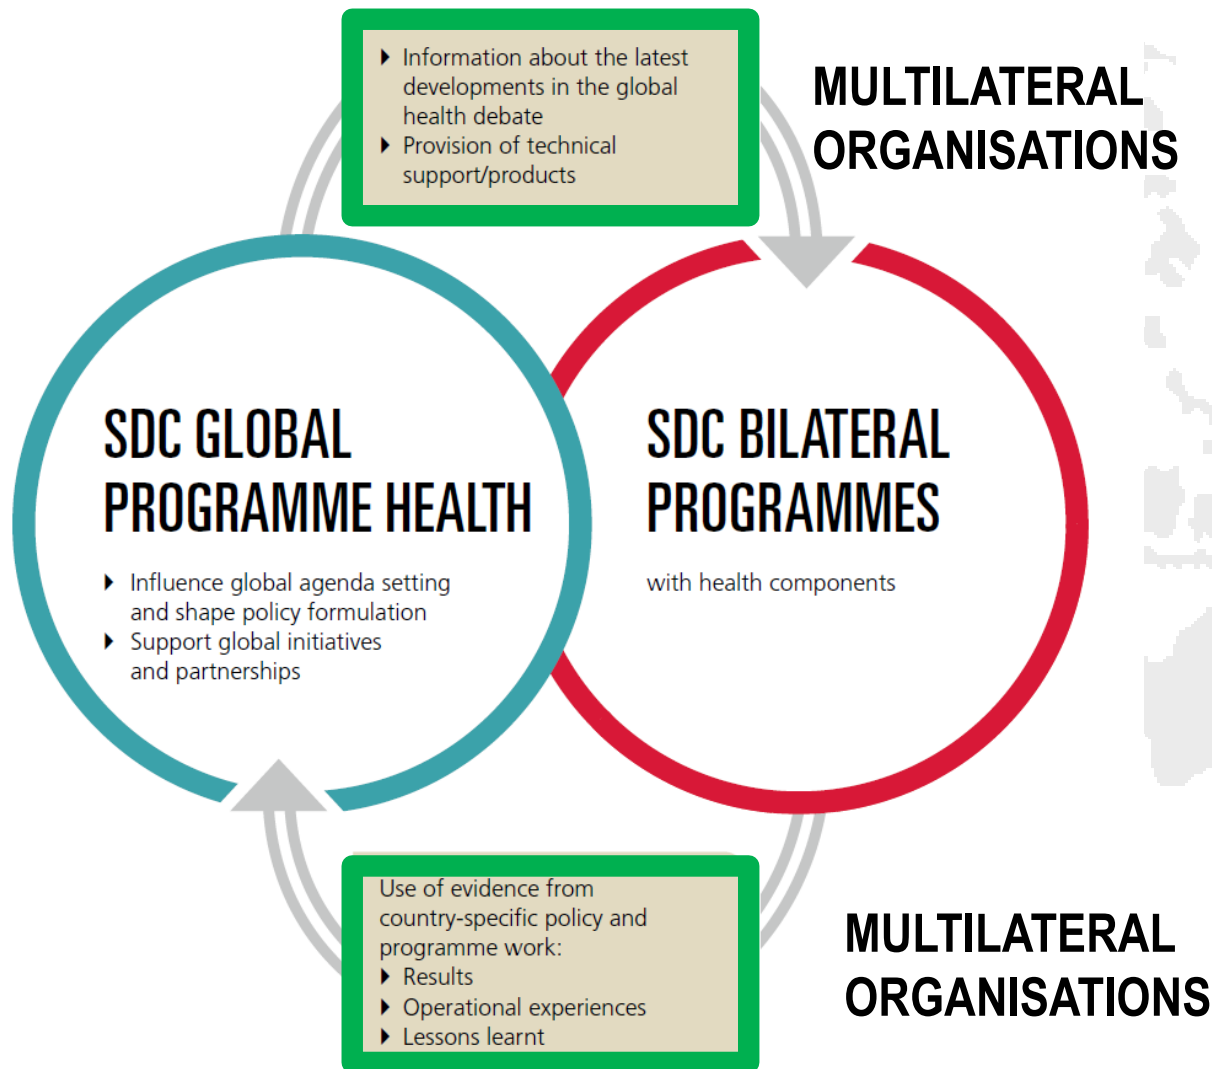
▸ Information about the latest developments in the global health debate
▸ Provision of technical support/products

MULTILATERAL ORGANISATIONS

SDC GLOBAL PROGRAMME HEALTH

▸ Influence global agenda setting and shape policy formulation
▸ Support global initiatives and partnerships

SDC BILATERAL PROGRAMMES

with health components

Use of evidence from country-specific policy and programme work:
▸ Results
▸ Operational experiences
▸ Lessons learnt

MULTILATERAL ORGANISATIONS